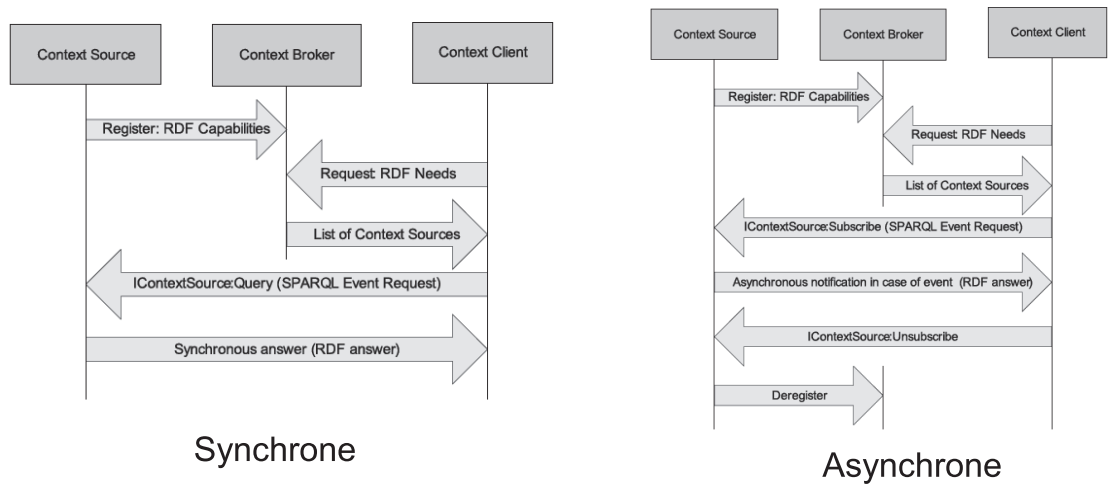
Context Source

Context Broker

Context Client

Register: RDF Capabilities

Request: RDF Needs

List of Context Sources

IContextSource:Query (SPARQL Event Request)

Synchronous answer (RDF answer)

Synchrone

Context Source

Context Broker

Context Client

Register: RDF Capabilities

Request: RDF Needs

List of Context Sources

IContextSource:Subscribe (SPARQL Event Request)

Asynchronous notification in case of event (RDF answer)

IContextSource:Unsubscribe

Deregister

Asynchrone